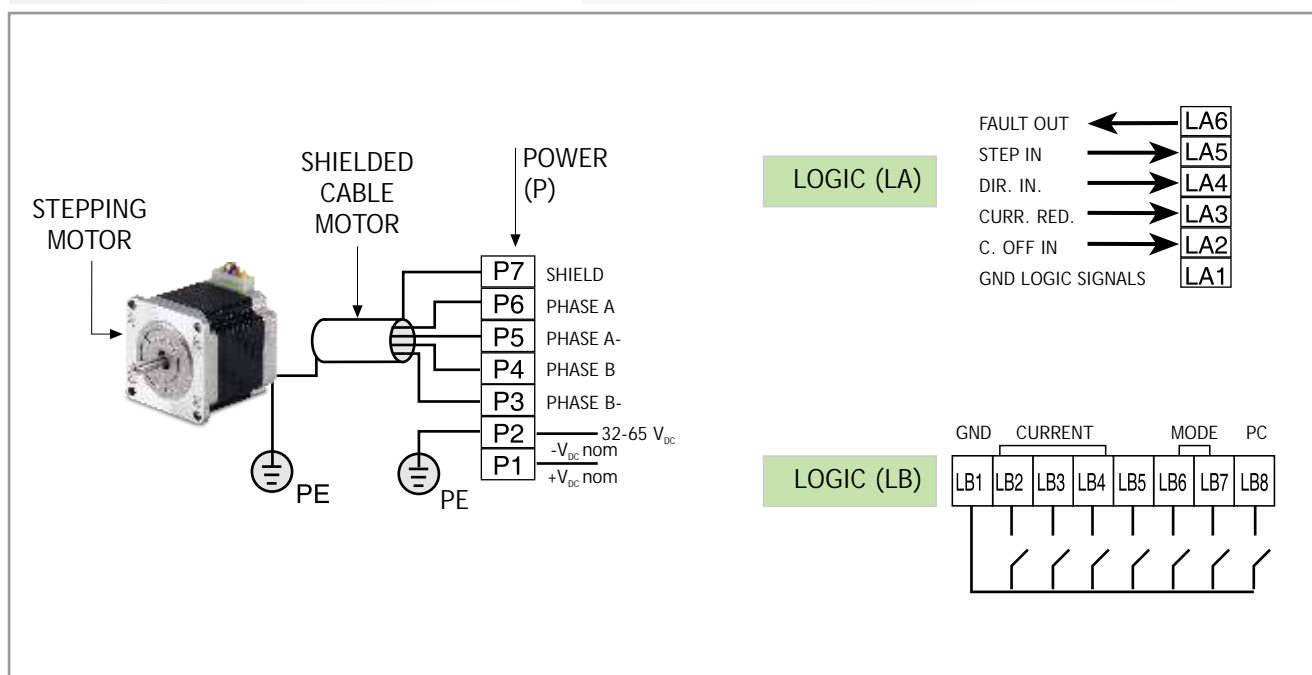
STEPPING MOTOR

SHIELDED CABLE MOTOR

POWER (P)

P7 SHIELD
P6 PHASE A
P5 PHASE A-
P4 PHASE B
P3 PHASE B-
P2
P1

32-65 $V_{DC}$
$-V_{DC}$ nom
$+V_{DC}$ nom

PE

PE

LOGIC (LA)

FAULT OUT LA6
STEP IN LA5
DIR. IN. LA4
CURR. RED. LA3
C. OFF IN LA2
GND LOGIC SIGNALS LA1

LOGIC (LB)

GND CURRENT MODE PC

| LB1 | LB2 | LB3 | LB4 | LB5 | LB6 | LB7 | LB8 |
|---|---|---|---|---|---|---|---|